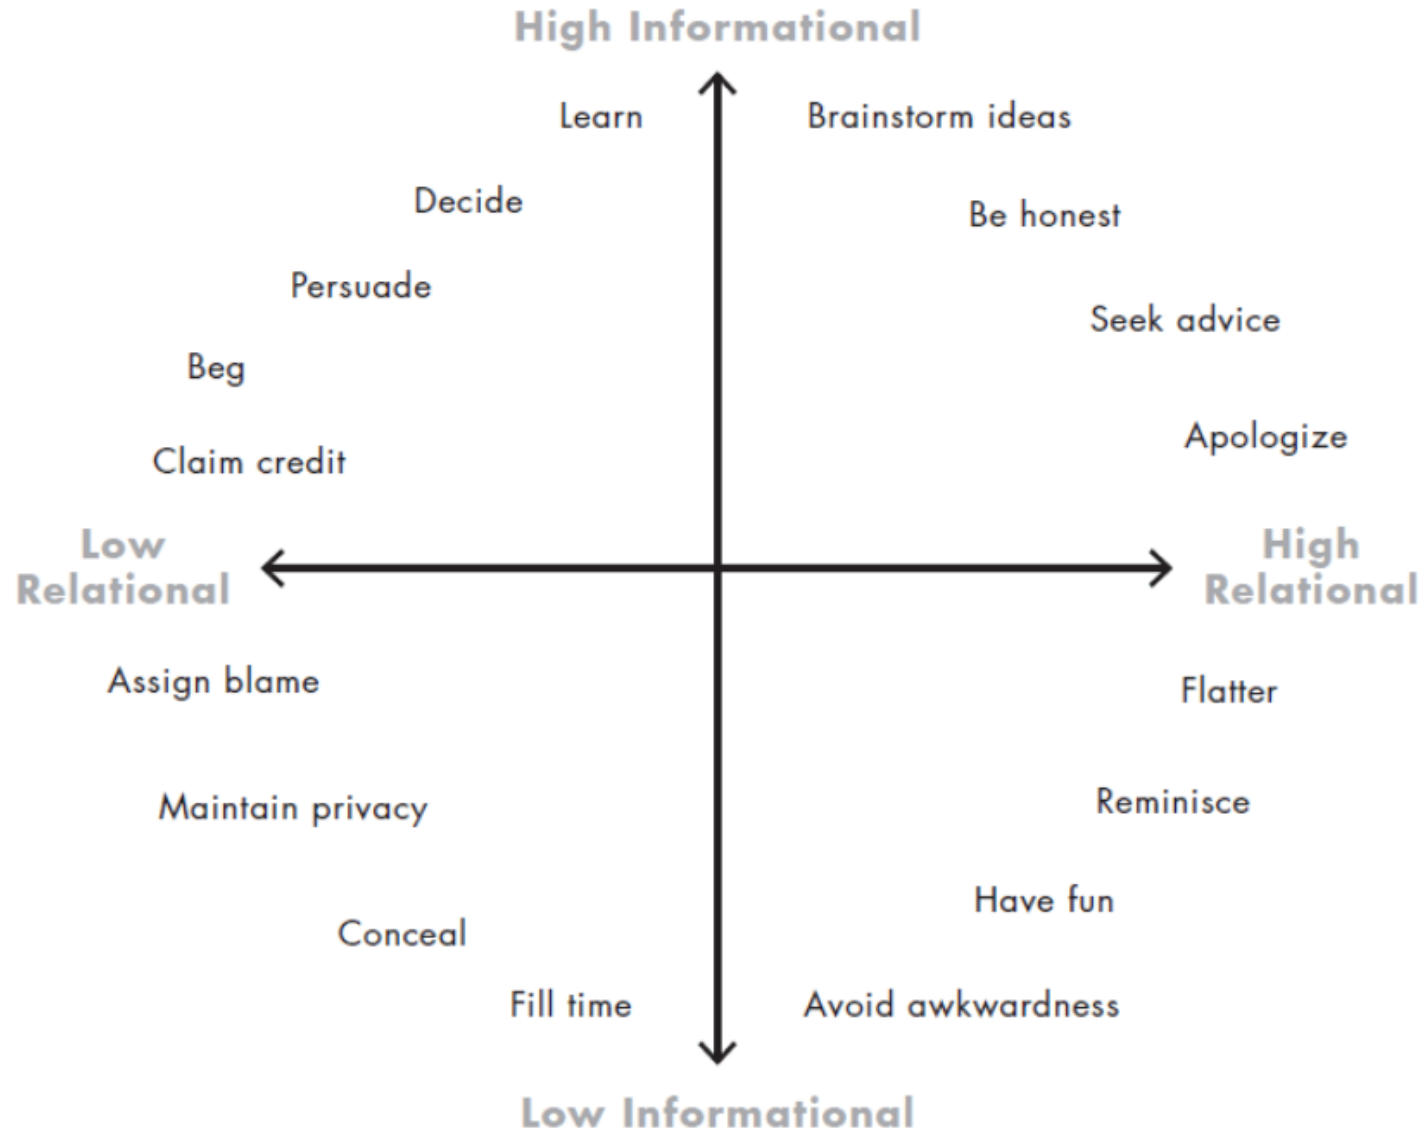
High Informational

Learn

Brainstorm ideas

Decide

Be honest

Persuade

Seek advice

Beg

Apologize

Claim credit

Low Relational

High Relational

Assign blame

Flatter

Reminisce

Maintain privacy

Have fun

Conceal

Fill time

Avoid awkwardness

Low Informational